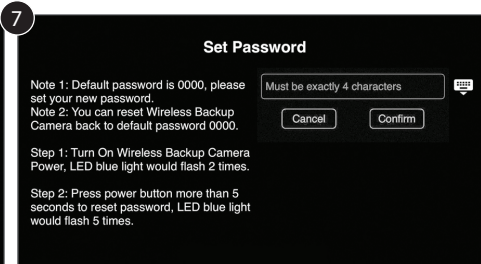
7

Set Password

Note 1: Default password is 0000, please set your new password.
Note 2: You can reset Wireless Backup Camera back to default password 0000.

Step 1: Turn On Wireless Backup Camera Power, LED blue light would flash 2 times.

Step 2: Press power button more than 5 seconds to reset password, LED blue light would flash 5 times.

Must be exactly 4 characters

Cancel

Confirm